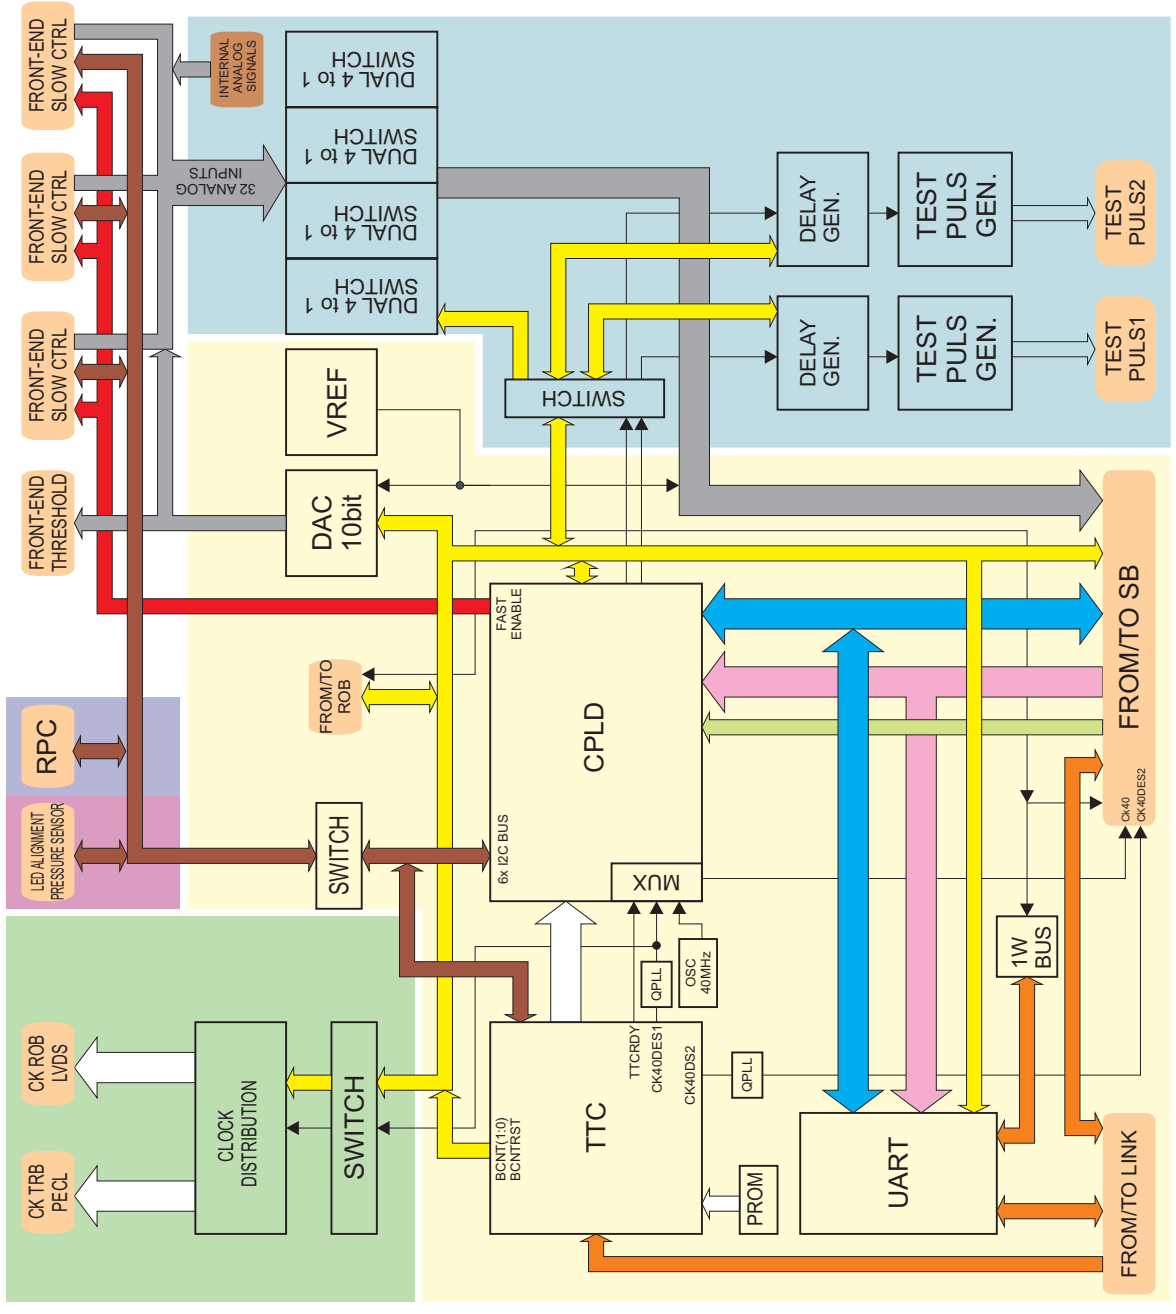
FRONT-END SLOW CTRL

FRONT-END SLOW CTRL

FRONT-END SLOW CTRL

FRONT-END THRESHOLD

INTERNAL ANALOG SIGNALS

32 ANALOG INPUTS

DUAL 4 to 1 SWITCH

DUAL 4 to 1 SWITCH

DUAL 4 to 1 SWITCH

DUAL 4 to 1 SWITCH

DELAY GEN.

TEST PULS GEN.

TEST PULS2

DELAY GEN.

TEST PULS GEN.

TEST PULS1

VREF

SWITCH

DAC 10bit

FROM/TO SB

FAST ENABLE

CPLD

FROM/TO ROB

RPC

LED ALIGNMENT PRESSURE SENSOR

SWITCH

6x I2C BUS

MUX

CK40

CK40DES2

QPLL

OSC 40MHz

1W BUS

CK ROB LVDS

CLOCK DISTRIBUTION

SWITCH

TTCRDY

CK40DES1

CK40DS2

QPLL

TTC

BCNT(1:0)

BCNTRST

UART

CK TRB PECL

PROM

FROM/TO LINK